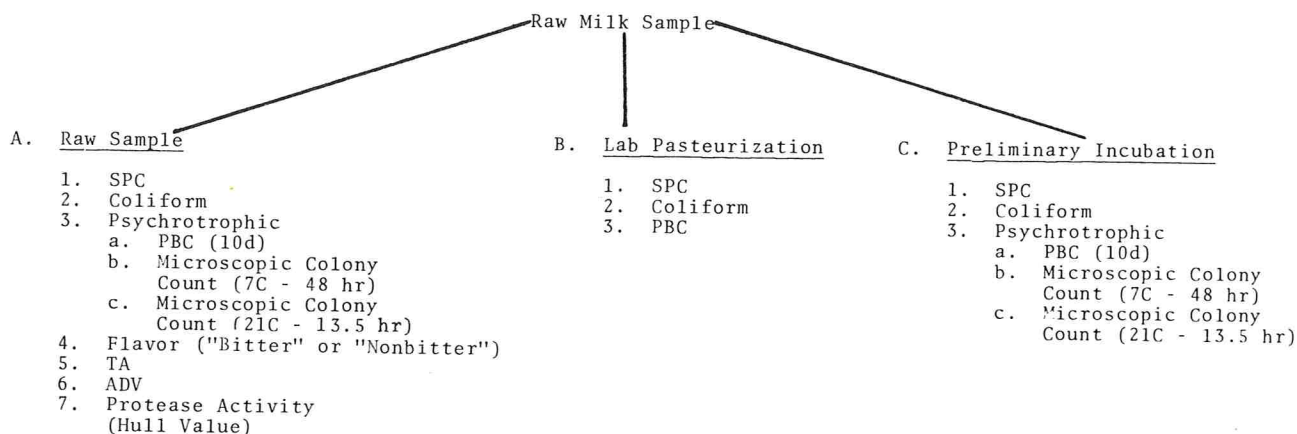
Raw Milk Sample

A. Raw Sample

1. SPC
2. Coliform
3. Psychrotrophic
a. PBC (10d)
b. Microscopic Colony Count (7C - 48 hr)
c. Microscopic Colony Count (21C - 13.5 hr)
4. Flavor ("Bitter" or "Nonbitter")
5. TA
6. ADV
7. Protease Activity (Hull Value)

B. Lab Pasteurization

1. SPC
2. Coliform
3. PBC

C. Preliminary Incubation

1. SPC
2. Coliform
3. Psychrotrophic
a. PBC (10d)
b. Microscopic Colony Count (7C - 48 hr)
c. Microscopic Colony Count (21C - 13.5 hr)